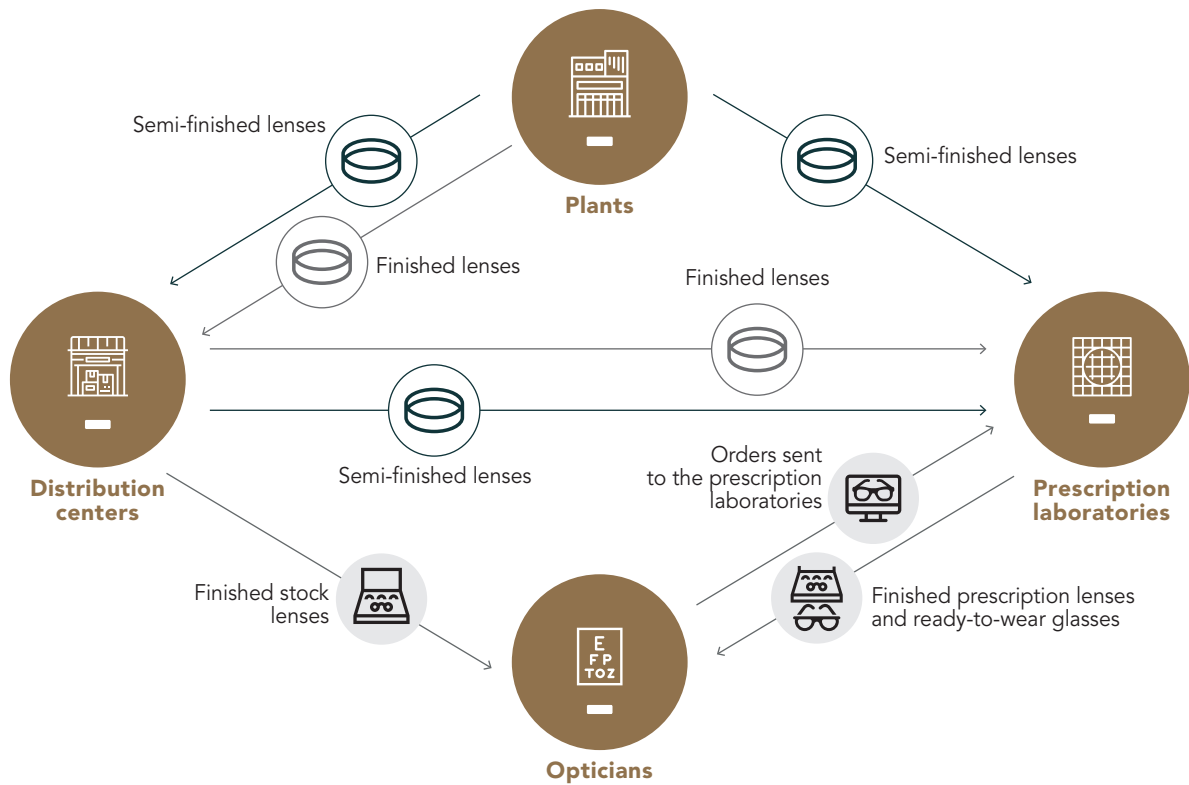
Semi-finished lenses

Plants

Semi-finished lenses

Finished lenses

Finished lenses

Distribution centers

Semi-finished lenses

Orders sent to the prescription laboratories

Prescription laboratories

Finished stock lenses

E
F P
T O Z

Finished prescription lenses and ready-to-wear glasses

Opticians